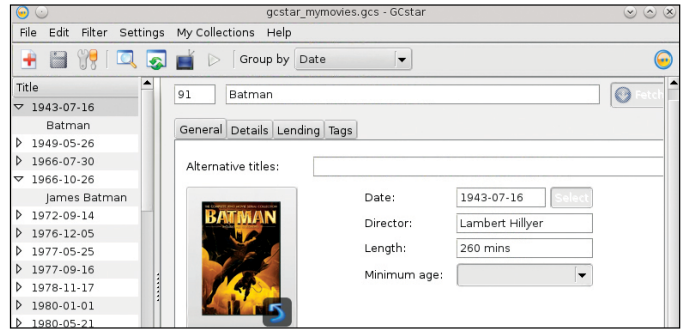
gcstar_mymovies.gcs - GCstar

File Edit Filter Settings My Collections Help

Group by Date

Title
1943-07-16
Batman
1949-05-26
1966-07-30
1966-10-26
James Batman
1972-09-14
1976-12-05
1977-05-25
1977-09-16
1978-11-17
1980-01-01
1980-05-21

91 Batman

Fetch

General Details Lending Tags

Alternative titles:

BATMAN

Date: 1943-07-16 Select
Director: Lambert Hillyer
Length: 260 mins
Minimum age: